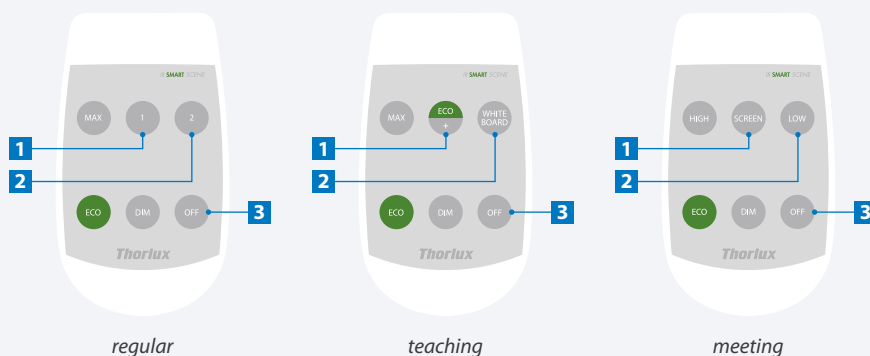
IR SMART SCENE

MAX 1 2

1

2

ECO DIM OFF

3

Thorlux

regular

IR SMART SCENE

MAX ECO + WHITE BOARD

1

2

ECO DIM OFF

3

Thorlux

teaching

IR SMART SCENE

HIGH SCREEN LOW

1

2

ECO DIM OFF

3

Thorlux

meeting